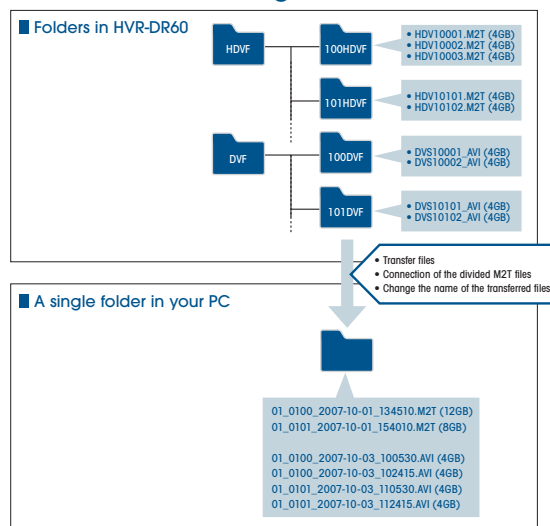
Folders in HVR-DR60

HDVF

100HDVF

• HDV10001.M2T (4GB)
• HDV10002.M2T (4GB)
• HDV10003.M2T (4GB)

101HDVF

• HDV10101.M2T (4GB)
• HDV10102.M2T (4GB)

DVF

100DVF

• DVS10001_AVI (4GB)
• DVS10002_AVI (4GB)

101DVF

• DVS10101_AVI (4GB)
• DVS10102_AVI (4GB)

• Transfer files
• Connection of the divided M2T files
• Change the name of the transferred files

A single folder in your PC

01_0100_2007-10-01_134510.M2T (12GB)
01_0101_2007-10-01_154010.M2T (8GB)

01_0100_2007-10-03_100530.AVI (4GB)
01_0100_2007-10-03_102415.AVI (4GB)
01_0101_2007-10-03_110530.AVI (4GB)
01_0101_2007-10-03_112415.AVI (4GB)